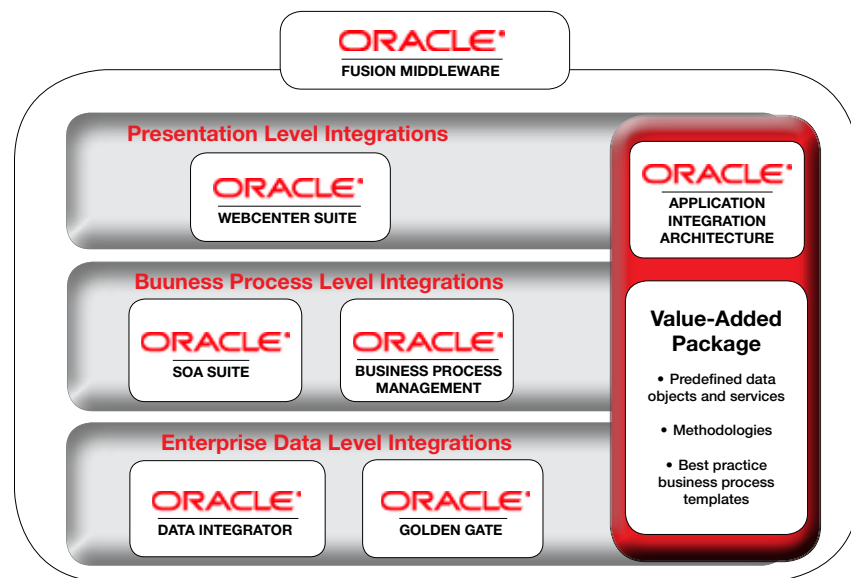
ORACLE
FUSION MIDDLEWARE

Presentation Level Integrations

ORACLE
WEBCENTER SUITE

Buuness Process Level Integrations

ORACLE
SOA SUITE

ORACLE
BUSINESS PROCESS MANAGEMENT

Enterprise Data Level Integrations

ORACLE
DATA INTEGRATOR

ORACLE
GOLDEN GATE

ORACLE
APPLICATION INTEGRATION ARCHITECTURE

Value-Added Package

• Predefined data objects and services

• Methodologies

• Best practice business process templates